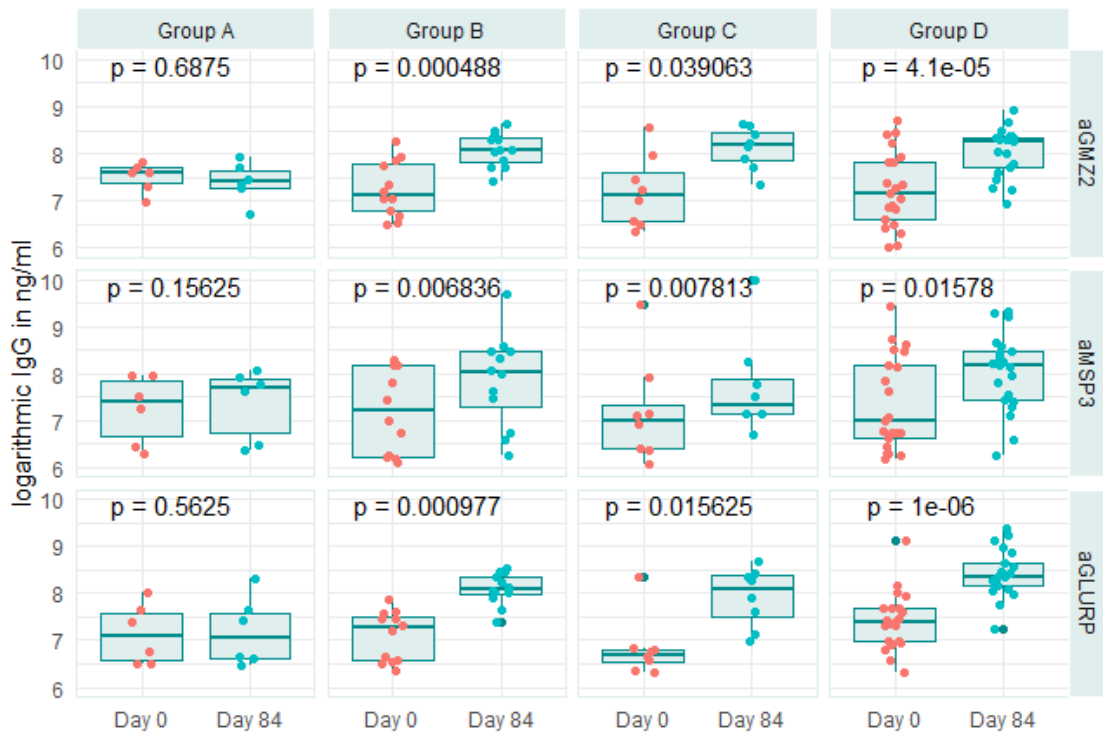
Group A
Group B
Group C
Group D

p = 0.6875
p = 0.000488
p = 0.039063
p = 4.1e-05
aGMZ2

p = 0.15625
p = 0.006836
p = 0.007813
p = 0.01578
aMSP3

p = 0.5625
p = 0.000977
p = 0.015625
p = 1e-06
aGLURP

logarithmic IgG in ng/ml

10
9
8
7
6
10
9
8
7
6
10
9
8
7
6

Day 0
Day 84
Day 0
Day 84
Day 0
Day 84
Day 0
Day 84